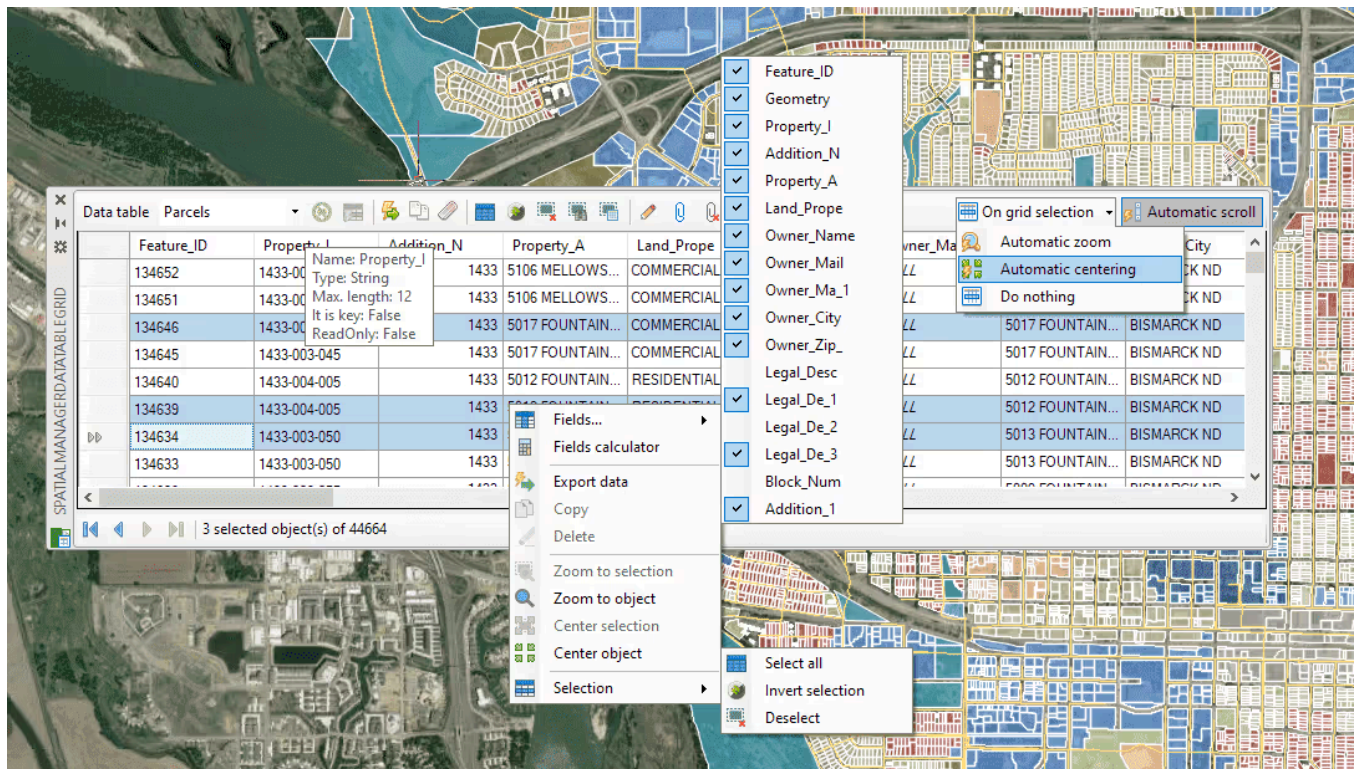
SPATIALMANAGERDATATABLEGRID

Data table Parcels

On grid selection
Automatic scroll
Automatic zoom
Automatic centering
Do nothing

| | Feature_ID | Property_I | Addition_N | Property_A | Land_Prope | Owner_Ma | | City |
|---|---|---|---|---|---|---|---|---|
| | 134652 | 1433-00 | 1433 | 5106 MELLOWS... | COMMERCIAL | LL | | CK ND |
| | 134651 | 1433-00 | 1433 | 5106 MELLOWS... | COMMERCIAL | LL | | CK ND |
| | 134646 | 1433-00 | 1433 | 5017 FOUNTAIN... | COMMERCIAL | LL | 5017 FOUNTAIN... | BISMARCK ND |
| | 134645 | 1433-003-045 | 1433 | 5017 FOUNTAIN... | COMMERCIAL | LL | 5017 FOUNTAIN... | BISMARCK ND |
| | 134640 | 1433-004-005 | 1433 | 5012 FOUNTAIN... | RESIDENTIAL | LL | 5012 FOUNTAIN... | BISMARCK ND |
| | 134639 | 1433-004-005 | 1433 | | | LL | 5012 FOUNTAIN... | BISMARCK ND |
| ▷▷ | 134634 | 1433-003-050 | 1433 | | | LL | 5013 FOUNTAIN... | BISMARCK ND |
| | 134633 | 1433-003-050 | 1433 | | | LL | 5013 FOUNTAIN... | BISMARCK ND |

Name: Property_I
Type: String
Max. length: 12
It is key: False
ReadOnly: False

3 selected object(s) of 44664

Feature_ID
Geometry
Property_I
Addition_N
Property_A
Land_Prope
Owner_Name
Owner_Mail
Owner_Ma_1
Owner_City
Owner_Zip_
Legal_Desc
Legal_De_1
Legal_De_2
Legal_De_3
Block_Num
Addition_1

Fields...
Fields calculator
Export data
Copy
Delete
Zoom to selection
Zoom to object
Center selection
Center object
Selection

Select all
Invert selection
Deselect